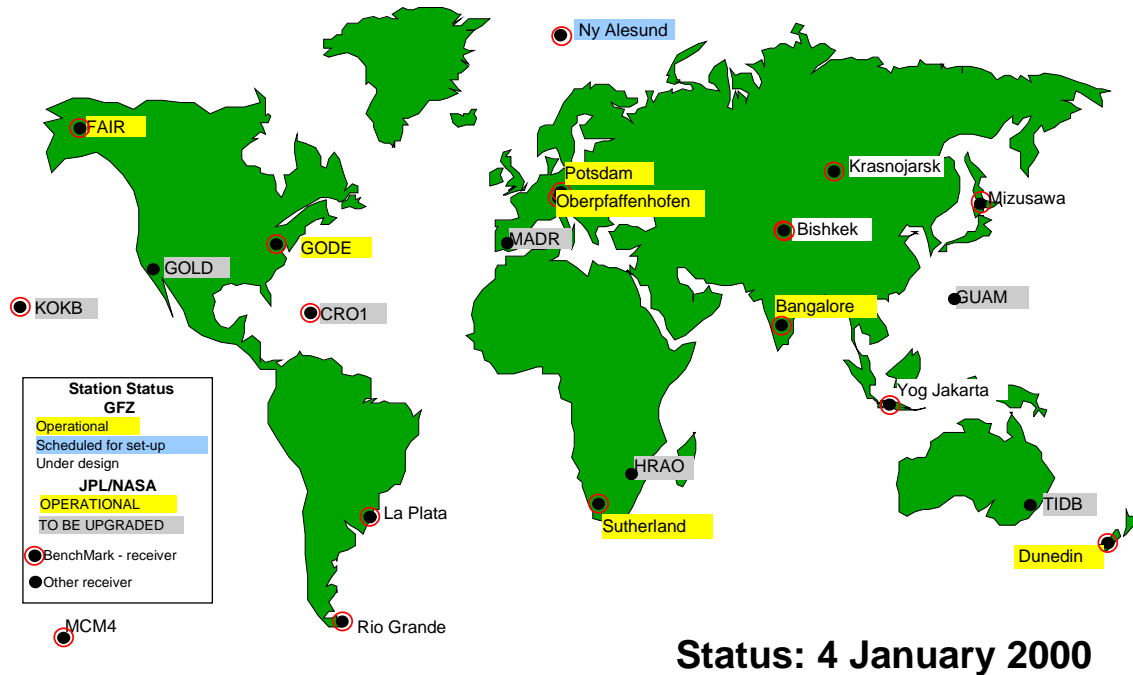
Ny Alesund

FAIR

Potsdam

Oberpfaffenhofen

Krasnojarsk

Mizusawa

Bishkek

GODE

MADR

GOLD

KOKB

CRO1

Bangalore

GUAM

Station Status
GFZ
Operational
Scheduled for set-up
Under design
JPL/NASA
OPERATIONAL
TO BE UPGRADED
BenchMark - receiver
Other receiver

Yog Jakarta

HRAO

La Plata

Sutherland

TIDB

Dunedin

MCM4

Rio Grande

Status: 4 January 2000